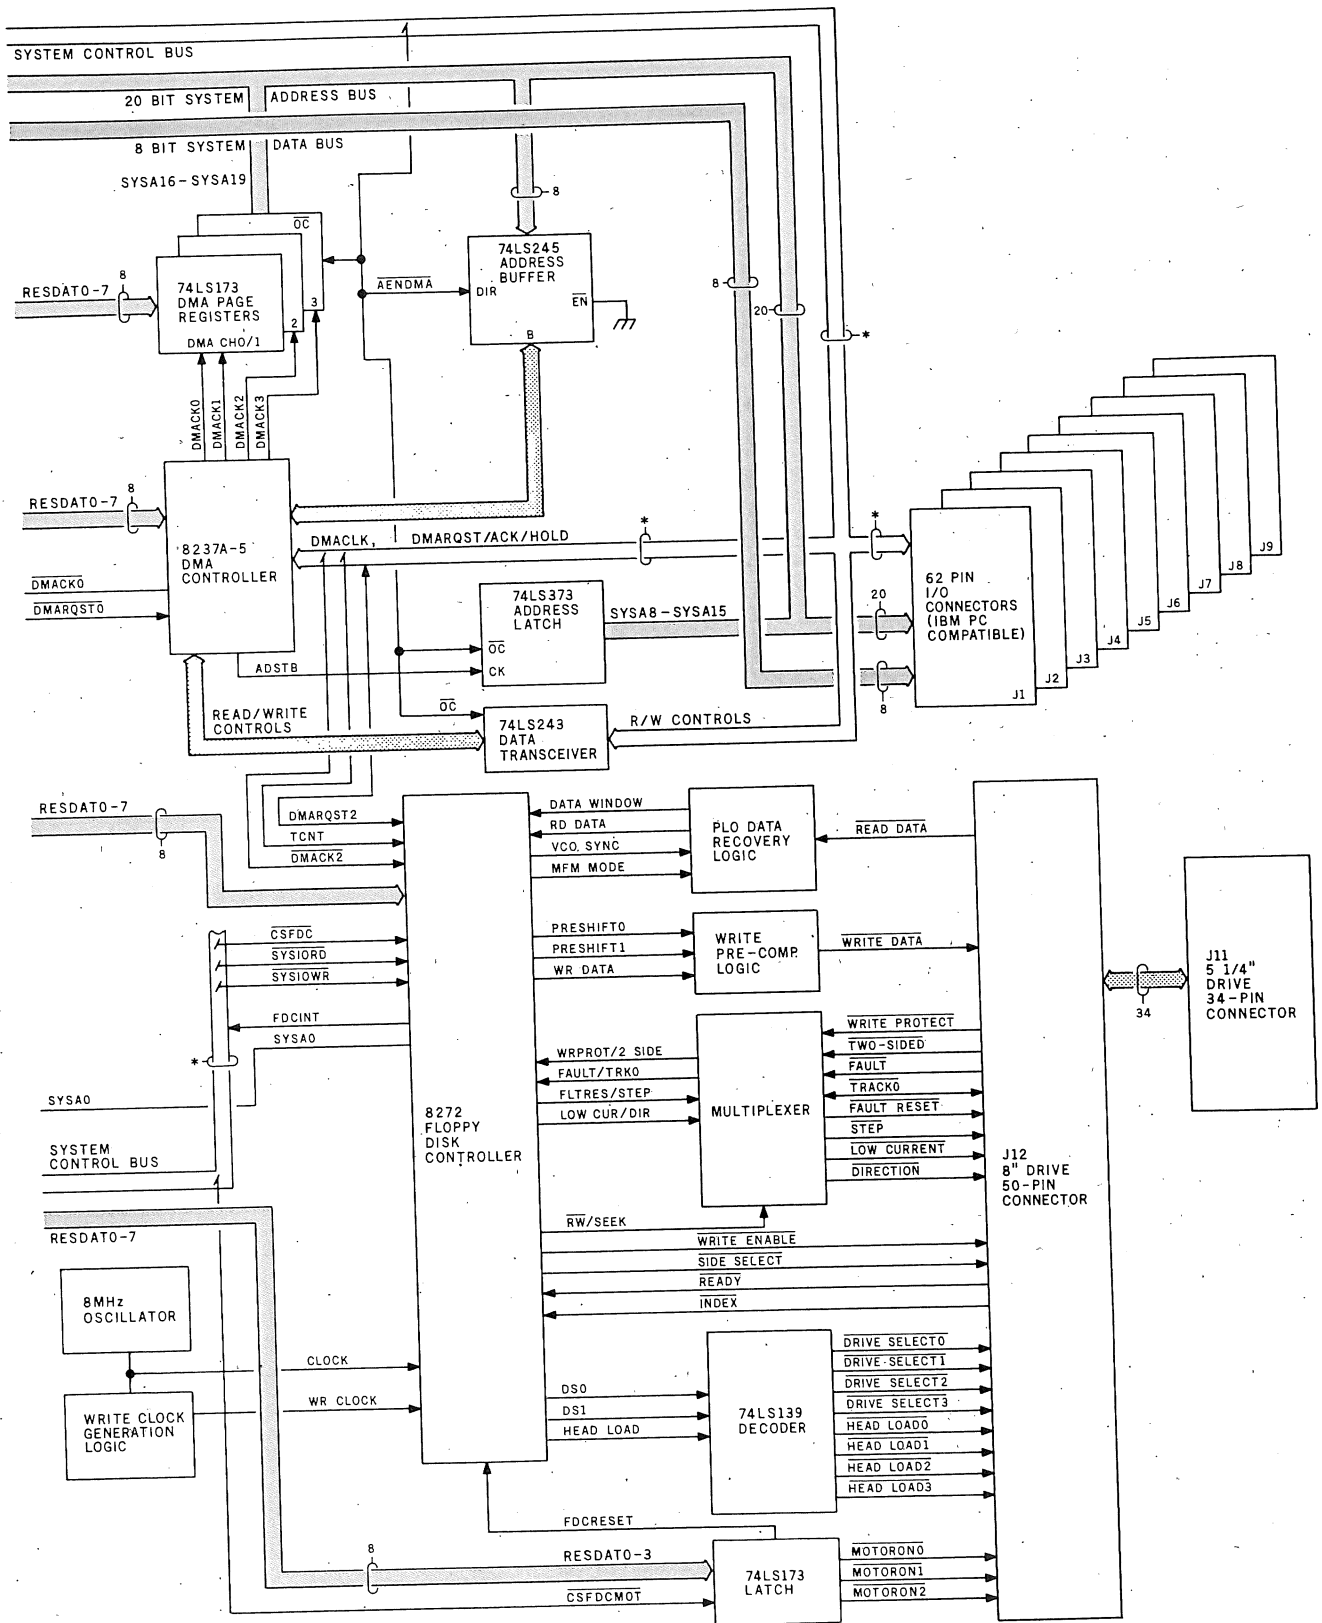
SYSTEM CONTROL BUS
20 BIT SYSTEM ADDRESS BUS
8 BIT SYSTEM DATA BUS
SYSA16 - SYSA19
$\overline{OC}$
8
RESDAT0-7
74LS173 DMA PAGE REGISTERS
DMA CH0/1
2
3
$\overline{AENDMA}$
74LS245 ADDRESS BUFFER
DIR
$\overline{EN}$
B
8
8
20
*
DMACK0
DMACK1
DMACK2
DMACK3
8
RESDAT0-7
8237A-5 DMA CONTROLLER
$\overline{DMACK0}$
$\overline{DMARQST0}$
DMACLK,
DMARQST/ACK/HOLD
*
*
74LS373 ADDRESS LATCH
$\overline{OC}$
CK
SYSA8 - SYSA15
20
8
62 PIN I/O CONNECTORS (IBM PC COMPATIBLE)
J1
J2
J3
J4
J5
J6
J7
J8
J9
ADSTB
READ/WRITE CONTROLS
$\overline{OC}$
74LS243 DATA TRANSCEIVER
R/W CONTROLS
RESDAT0-7
8
DMARQST2
TCNT
$\overline{DMACK2}$
DATA WINDOW
RD DATA
VCO SYNC
MFM MODE
PLO DATA RECOVERY LOGIC
$\overline{READ\ DATA}$
J11 5 1/4" DRIVE 34-PIN CONNECTOR
$\overline{CSFDC}$
$\overline{SYSIORD}$
$\overline{SYSIOWR}$
FDCINT
SYSA0
*
SYSA0
SYSTEM CONTROL BUS
PRESHIFT0
PRESHIFT1
WR DATA
WRITE PRE-COMP LOGIC
$\overline{WRITE\ DATA}$
34
WRPROT/2 SIDE
FAULT/TRK0
FLTRES/STEP
LOW CUR/DIR
MULTIPLEXER
$\overline{WRITE\ PROTECT}$
$\overline{TWO-SIDED}$
$\overline{FAULT}$
$\overline{TRACK0}$
$\overline{FAULT\ RESET}$
$\overline{STEP}$
$\overline{LOW\ CURRENT}$
$\overline{DIRECTION}$
8272 FLOPPY DISK CONTROLLER
J12 8" DRIVE 50-PIN CONNECTOR
$\overline{RW}$/SEEK
$\overline{WRITE\ ENABLE}$
$\overline{SIDE\ SELECT}$
$\overline{READY}$
$\overline{INDEX}$
RESDAT0-7
8MHz OSCILLATOR
CLOCK
WRITE CLOCK GENERATION LOGIC
WR CLOCK
DS0
DS1
HEAD LOAD
74LS139 DECODER
$\overline{DRIVE\ SELECT0}$
$\overline{DRIVE\ SELECT1}$
$\overline{DRIVE\ SELECT2}$
$\overline{DRIVE\ SELECT3}$
$\overline{HEAD\ LOAD0}$
$\overline{HEAD\ LOAD1}$
$\overline{HEAD\ LOAD2}$
$\overline{HEAD\ LOAD3}$
FDCRESET
8
RESDAT0-3
$\overline{CSFDCMOT}$
74LS173 LATCH
$\overline{MOTORON0}$
$\overline{MOTORON1}$
$\overline{MOTORON2}$